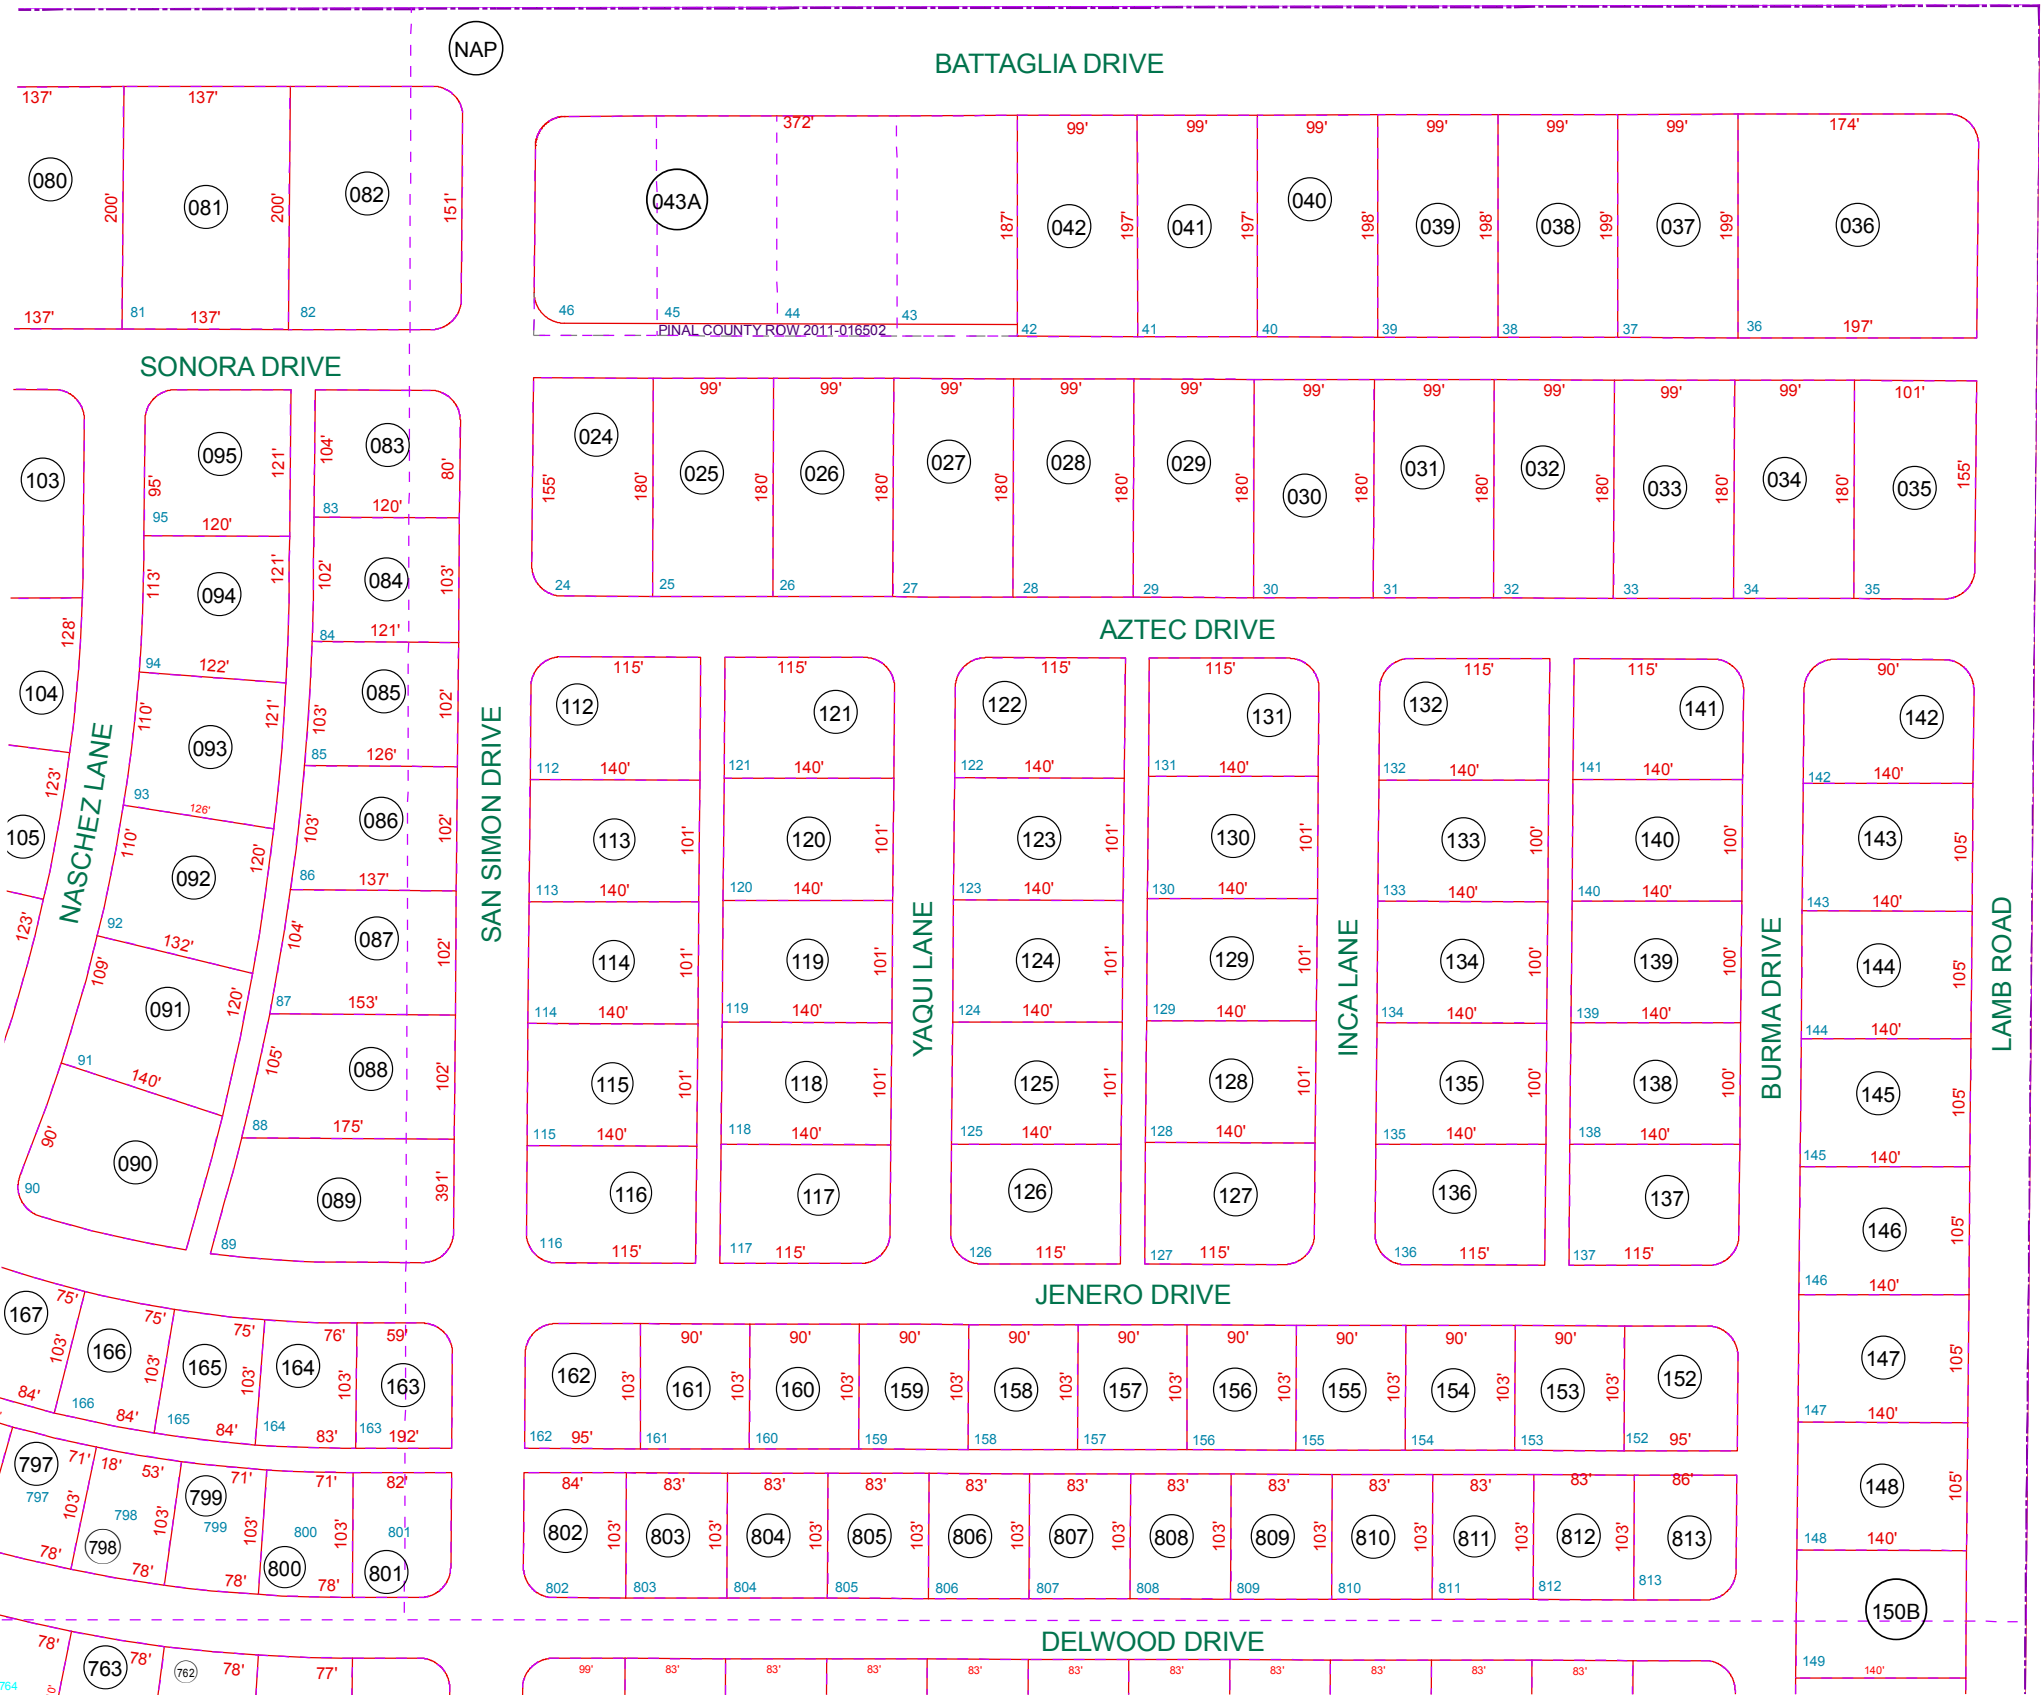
NAP

BATTAGLIA DRIVE

137' 137' 137' 200' 200' 151' 080 081 082 137' 81 137' 82

372' 99' 99' 99' 99' 99' 99' 174'
043A 187' 042 197' 041 197' 040 198' 039 198' 038 199' 037 199' 036
46 45 44 43 42 41 40 39 38 37 36 197'
PINAL COUNTY ROW 2011-016502

SONORA DRIVE

103 095 95' 121' 95 120' 083 104' 80' 83 120'
094 113' 121' 084 102' 103' 84 121'
128' 94 122' 104 093 110' 121' 085 103' 102' 85 126'
123' 93 126' 105 092 110' 120' 086 103' 102' 86 137'
123' 92 132' 091 109' 120' 087 104' 102' 87 153'
91 140' 088 105' 102' 88 175'
90' 090 90 089 89 391'

NASCHEZ LANE
SAN SIMON DRIVE

99' 99' 99' 99' 99' 99' 99' 99' 99' 99' 101'
024 155' 180' 025 180' 026 180' 027 180' 028 180' 029 180' 030 180' 031 180' 032 180' 033 180' 034 180' 035 155'
24 25 26 27 28 29 30 31 32 33 34 35

AZTEC DRIVE

115' 115' 115' 115' 115' 115' 90'
112 121 122 131 132 141 142
112 140' 121 140' 122 140' 131 140' 132 140' 141 140' 142 140'
113 101' 120 101' 123 101' 130 101' 133 100' 140 100' 143 105'
113 140' 120 140' 123 140' 130 140' 133 140' 140 140' 143 140'
114 101' 119 101' 124 101' 129 101' 134 100' 139 100' 144 105'
114 140' 119 140' 124 140' 129 140' 134 140' 139 140' 144 140'
115 101' 118 101' 125 101' 128 101' 135 100' 138 100' 145 105'
115 140' 118 140' 125 140' 128 140' 135 140' 138 140' 145 140'
116 117 126 127 136 137 146 105'
116 115' 117 115' 126 115' 127 115' 136 115' 137 115' 146 140'

YAQUI LANE
INCA LANE
BURMA DRIVE
LAMB ROAD

JENERO DRIVE

167 75' 166 75' 165 75' 164 76' 163 59'
103' 103' 103' 103'
84' 166 84' 165 84' 164 83' 163 192'

90' 90' 90' 90' 90' 90' 90' 90' 90'
162 103' 161 103' 160 103' 159 103' 158 103' 157 103' 156 103' 155 103' 154 103' 153 103' 152
162 95' 161 160 159 158 157 156 155 154 153 152 95'

147 105' 147 140'
148 105' 148 140'

797 71' 18' 53' 799 71' 71' 82'
797 103' 798 103' 799 103' 800 103' 801
798 800 801
78' 78' 78' 78'

84' 83' 83' 83' 83' 83' 83' 83' 83' 83' 83' 86'
802 103' 803 103' 804 103' 805 103' 806 103' 807 103' 808 103' 809 103' 810 103' 811 103' 812 103' 813
802 803 804 805 806 807 808 809 810 811 812 813

150B

DELWOOD DRIVE

78' 763 78' 762 78' 77'
764
99' 83' 83' 83' 83' 83' 83' 83' 83' 83' 83'
149 140'